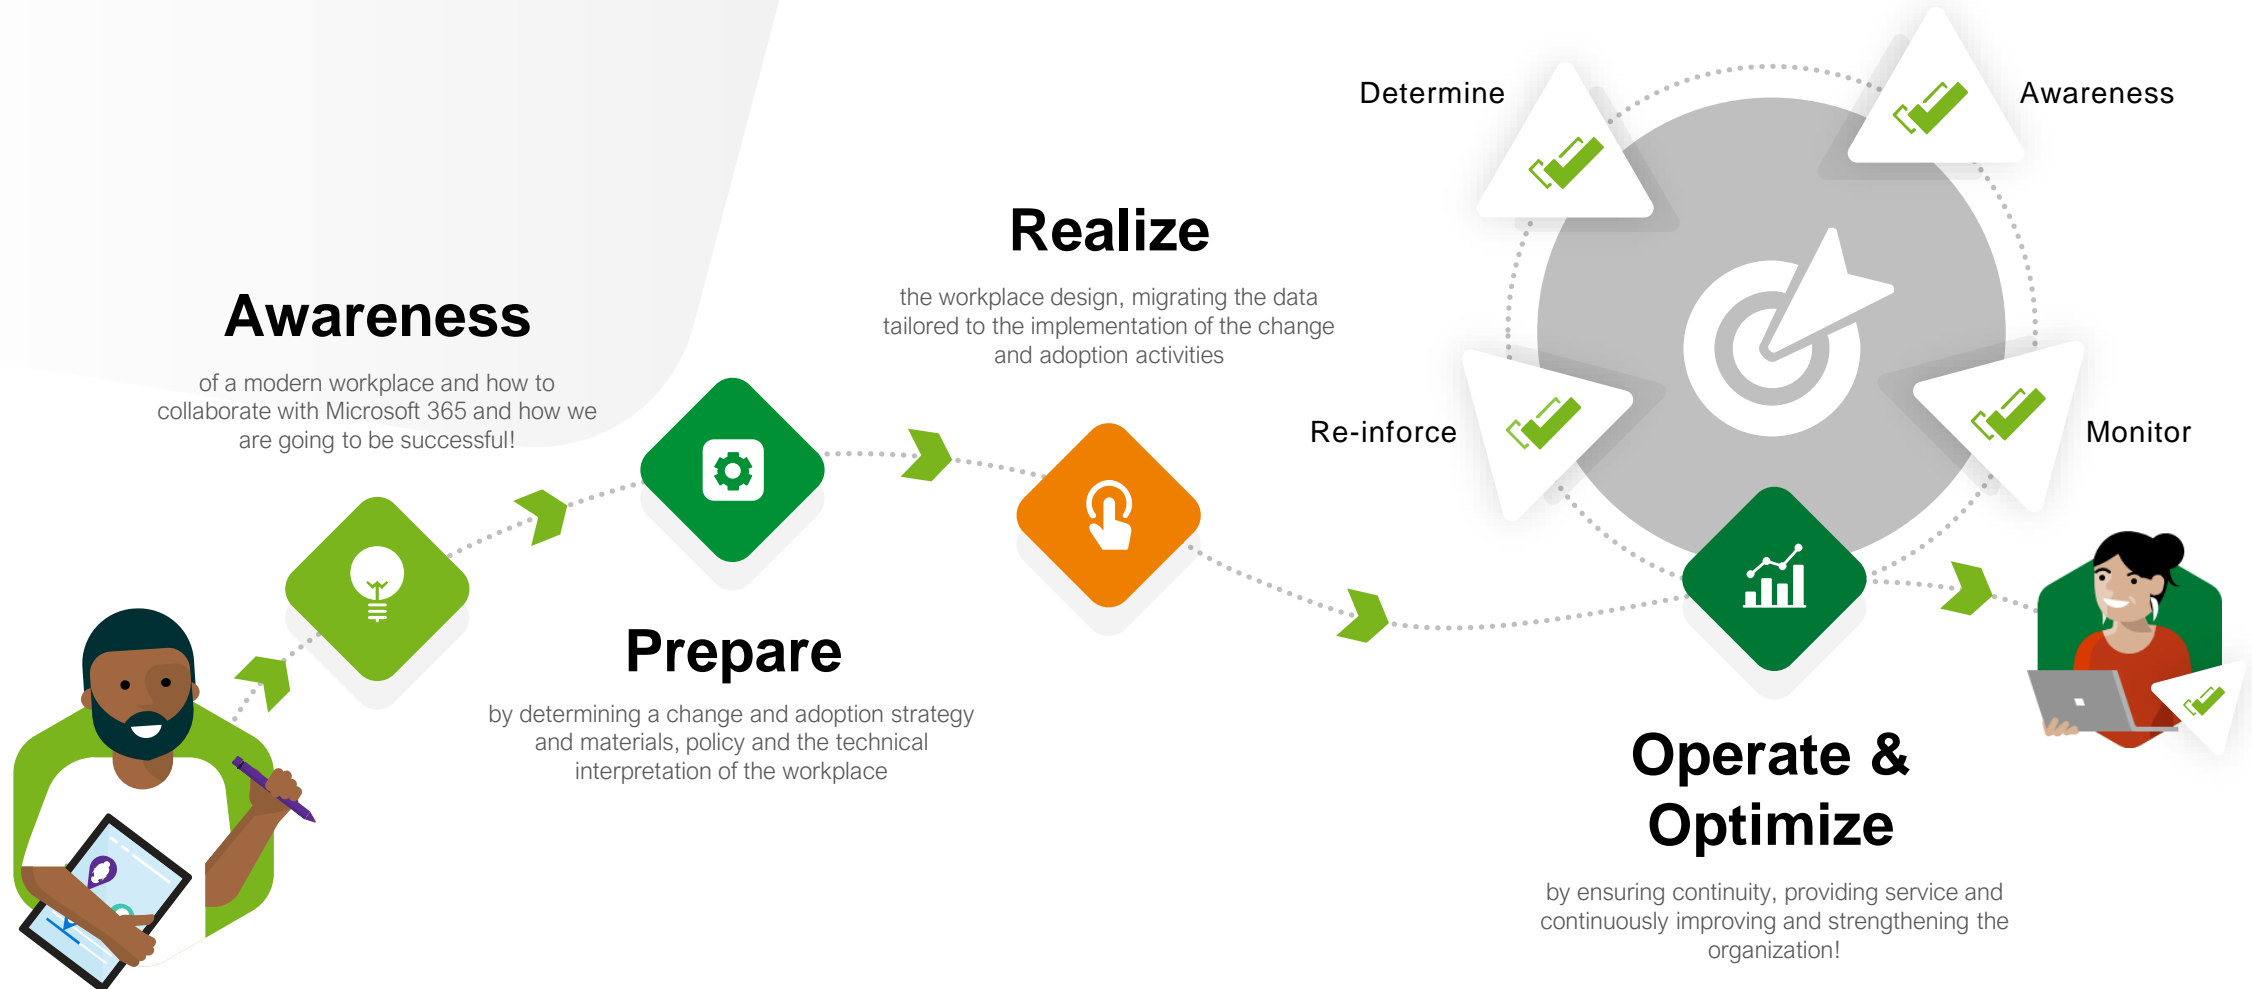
Determine

Awareness

Realize

the workplace design, migrating the data tailored to the implementation of the change and adoption activities

Awareness

of a modern workplace and how to collaborate with Microsoft 365 and how we are going to be successful!

Re-inforce

Monitor

Prepare

by determining a change and adoption strategy and materials, policy and the technical interpretation of the workplace

Operate & Optimize

by ensuring continuity, providing service and continuously improving and strengthening the organization!